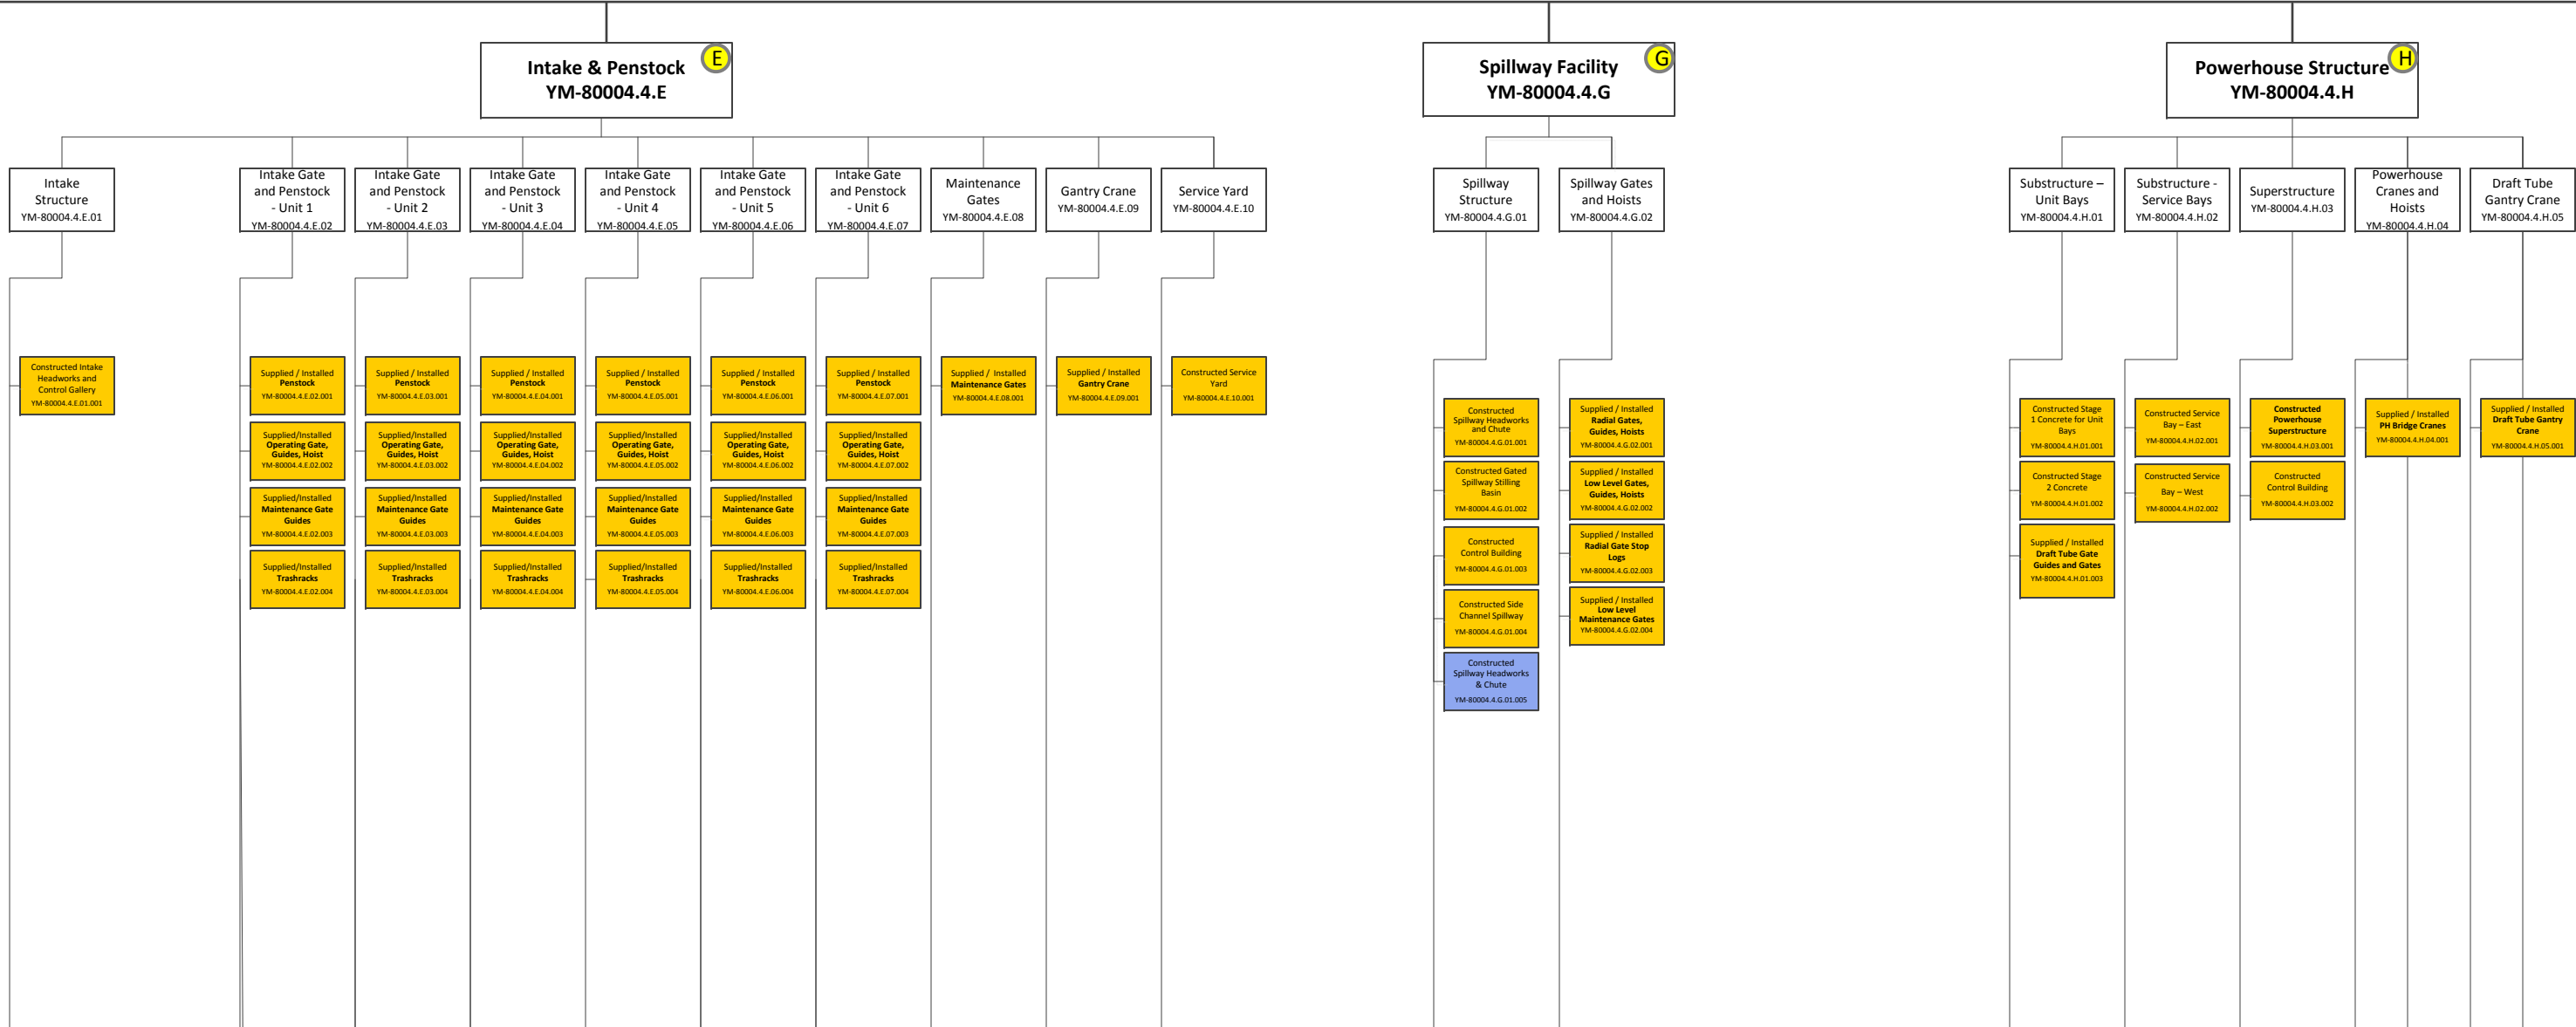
Intake & Penstock
YM-80004.4.E
E

Intake Structure
YM-80004.4.E.01

Constructed Intake Headworks and Control Gallery
YM-80004.4.E.01.001

Intake Gate and Penstock - Unit 1
YM-80004.4.E.02

Supplied / Installed Penstock
YM-80004.4.E.02.001

Supplied/Installed Operating Gate, Guides, Hoist
YM-80004.4.E.02.002

Supplied/Installed Maintenance Gate Guides
YM-80004.4.E.02.003

Supplied/Installed Trashracks
YM-80004.4.E.02.004

Intake Gate and Penstock - Unit 2
YM-80004.4.E.03

Supplied / Installed Penstock
YM-80004.4.E.03.001

Supplied/Installed Operating Gate, Guides, Hoist
YM-80004.4.E.03.002

Supplied/Installed Maintenance Gate Guides
YM-80004.4.E.03.003

Supplied/Installed Trashracks
YM-80004.4.E.03.004

Intake Gate and Penstock - Unit 3
YM-80004.4.E.04

Supplied / Installed Penstock
YM-80004.4.E.04.001

Supplied/Installed Operating Gate, Guides, Hoist
YM-80004.4.E.04.002

Supplied/Installed Maintenance Gate Guides
YM-80004.4.E.04.003

Supplied/Installed Trashracks
YM-80004.4.E.04.004

Intake Gate and Penstock - Unit 4
YM-80004.4.E.05

Supplied / Installed Penstock
YM-80004.4.E.05.001

Supplied/Installed Operating Gate, Guides, Hoist
YM-80004.4.E.05.002

Supplied/Installed Maintenance Gate Guides
YM-80004.4.E.05.003

Supplied/Installed Trashracks
YM-80004.4.E.05.004

Intake Gate and Penstock - Unit 5
YM-80004.4.E.06

Supplied / Installed Penstock
YM-80004.4.E.06.001

Supplied/Installed Operating Gate, Guides, Hoist
YM-80004.4.E.06.002

Supplied/Installed Maintenance Gate Guides
YM-80004.4.E.06.003

Supplied/Installed Trashracks
YM-80004.4.E.06.004

Intake Gate and Penstock - Unit 6
YM-80004.4.E.07

Supplied / Installed Penstock
YM-80004.4.E.07.001

Supplied/Installed Operating Gate, Guides, Hoist
YM-80004.4.E.07.002

Supplied/Installed Maintenance Gate Guides
YM-80004.4.E.07.003

Supplied/Installed Trashracks
YM-80004.4.E.07.004

Maintenance Gates
YM-80004.4.E.08

Supplied / Installed Maintenance Gates
YM-80004.4.E.08.001

Gantry Crane
YM-80004.4.E.09

Supplied / Installed Gantry Crane
YM-80004.4.E.09.001

Service Yard
YM-80004.4.E.10

Constructed Service Yard
YM-80004.4.E.10.001

Spillway Facility
YM-80004.4.G
G

Spillway Structure
YM-80004.4.G.01

Constructed Spillway Headworks and Chute
YM-80004.4.G.01.001

Constructed Gated Spillway Stilling Basin
YM-80004.4.G.01.002

Constructed Control Building
YM-80004.4.G.01.003

Constructed Side Channel Spillway
YM-80004.4.G.01.004

Constructed Spillway Headworks & Chute
YM-80004.4.G.01.005

Spillway Gates and Hoists
YM-80004.4.G.02

Supplied / Installed Radial Gates, Guides, Hoists
YM-80004.4.G.02.001

Supplied / Installed Low Level Gates, Guides, Hoists
YM-80004.4.G.02.002

Supplied / Installed Radial Gate Stop Logs
YM-80004.4.G.02.003

Supplied / Installed Low Level Maintenance Gates
YM-80004.4.G.02.004

Powerhouse Structure
YM-80004.4.H
H

Substructure – Unit Bays
YM-80004.4.H.01

Constructed Stage 1 Concrete for Unit Bays
YM-80004.4.H.01.001

Constructed Stage 2 Concrete
YM-80004.4.H.01.002

Supplied / Installed Draft Tube Gate Guides and Gates
YM-80004.4.H.01.003

Substructure - Service Bays
YM-80004.4.H.02

Constructed Service Bay – East
YM-80004.4.H.02.001

Constructed Service Bay – West
YM-80004.4.H.02.002

Superstructure
YM-80004.4.H.03

Constructed Powerhouse Superstructure
YM-80004.4.H.03.001

Constructed Control Building
YM-80004.4.H.03.002

Powerhouse Cranes and Hoists
YM-80004.4.H.04

Supplied / Installed PH Bridge Cranes
YM-80004.4.H.04.001

Draft Tube Gantry Crane
YM-80004.4.H.05

Supplied / Installed Draft Tube Gantry Crane
YM-80004.4.H.05.001